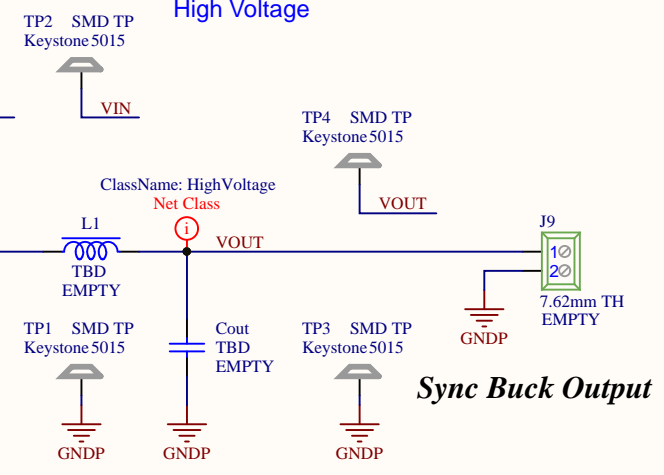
High Voltage

TP2 SMD TP
Keystone 5015

VIN

TP4 SMD TP
Keystone 5015

VOUT

ClassName: HighVoltage
Net Class

L1
TBD
EMPTY

VOUT

J9
1
2
7.62mm TH
EMPTY

GNDP

TP1 SMD TP
Keystone 5015

Cout
TBD
EMPTY

TP3 SMD TP
Keystone 5015

Sync Buck Output

GNDP
GNDP
GNDP